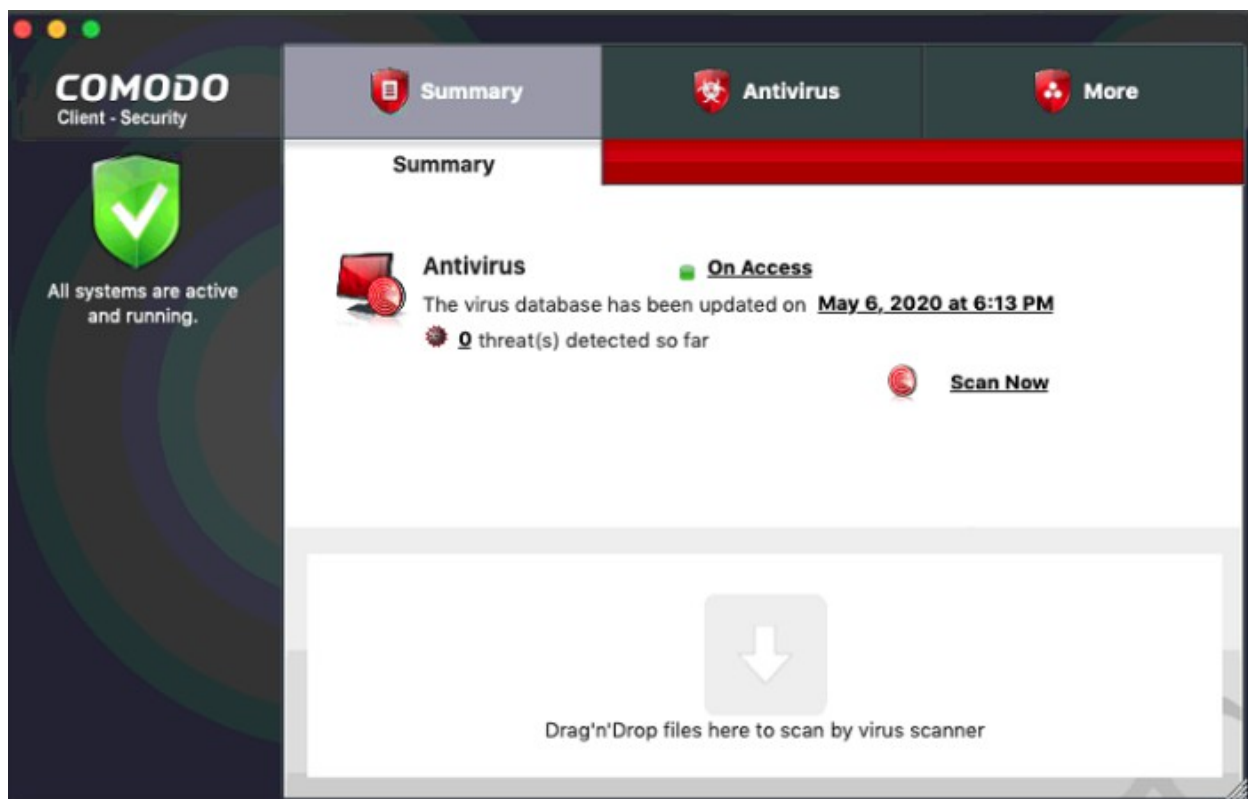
COMODO
Client - Security

All systems are active and running.

Summary

Antivirus

More

Summary

Antivirus

On Access

The virus database has been updated on May 6, 2020 at 6:13 PM

0 threat(s) detected so far

Scan Now

Drag'n'Drop files here to scan by virus scanner